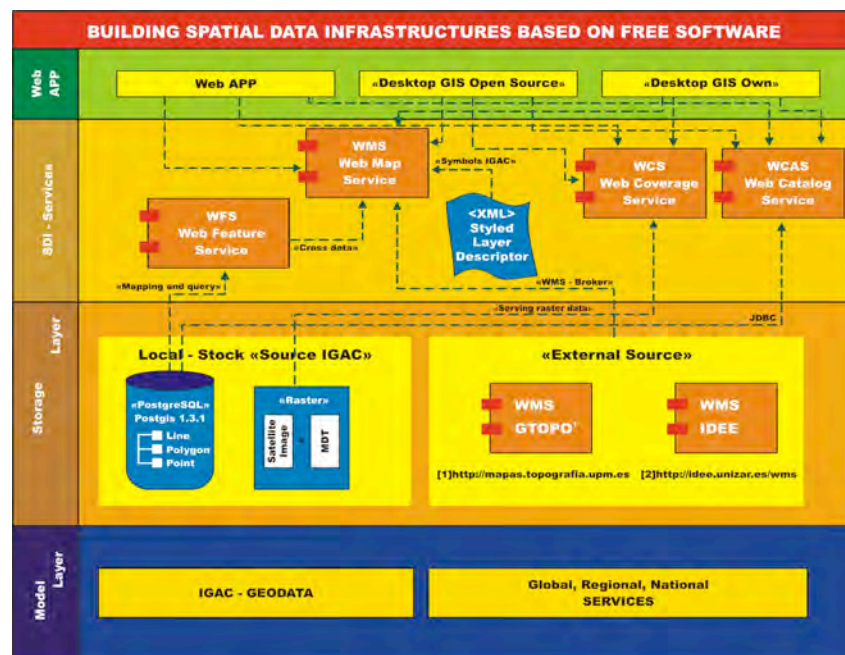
BUILDING SPATIAL DATA INFRASTRUCTURES BASED ON FREE SOFTWARE

Web APP

Web APP

«Desktop GIS Open Source»

«Desktop GIS Own»

SDI - Services

WMS Web Map Service

«Symbols IGAC»

WCS Web Coverage Service

WCAS Web Catalog Service

WFS Web Feature Service

<XML> Styled Layer Descriptor

«Cross data»

«Mapping and query»

«WMS - Broker»

«Serving raster data»

JDBC

Storage Layer

Local - Stock «Source IGAC»

«PostgreSQL» Postgis 1.3.1

Line

Polygon

Point

«Raster»

Satellite Image

MDT

«External Source»

WMS GTOPO¹

WMS IDEE

[1]http://mapas.topografia.upm.es

[2]http://idee.unizar.es/wms

Model Layer

IGAC - GEODATA

Global, Regional, National SERVICES